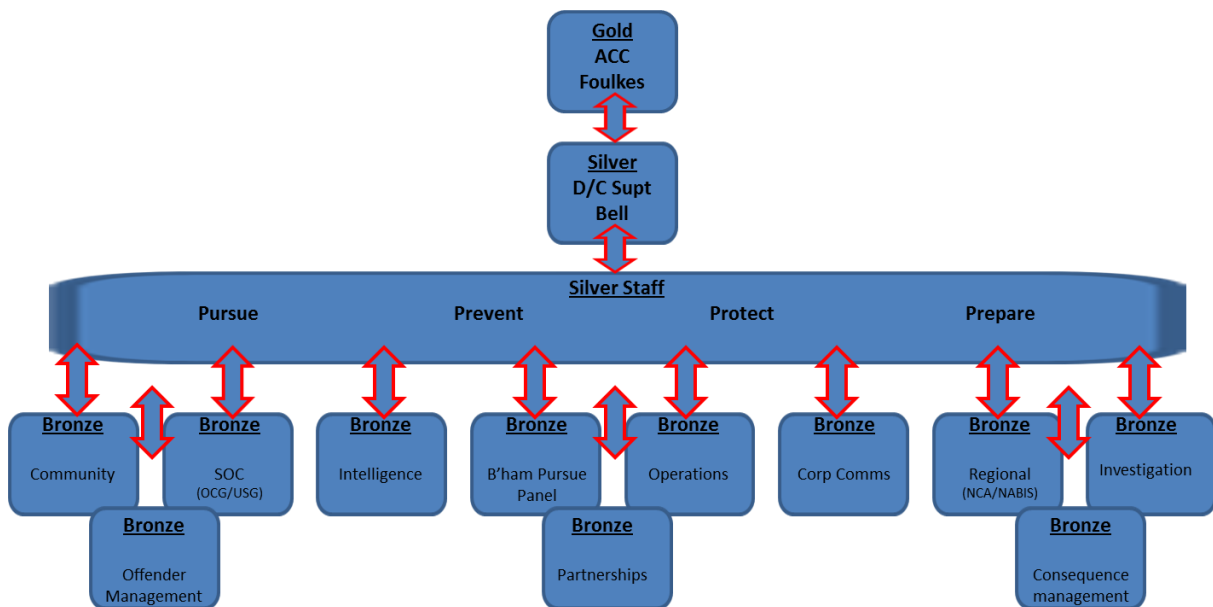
Gold
ACC
Foulkes

Silver
D/C Supt
Bell

Silver Staff
Pursue Prevent Protect Prepare

Bronze
Community

Bronze
SOC
(OCG/USG)

Bronze
Intelligence

Bronze
B'ham Pursue Panel

Bronze
Operations

Bronze
Corp Comms

Bronze
Regional
(NCA/NABIS)

Bronze
Investigation

Bronze
Offender Management

Bronze
Partnerships

Bronze
Consequence management